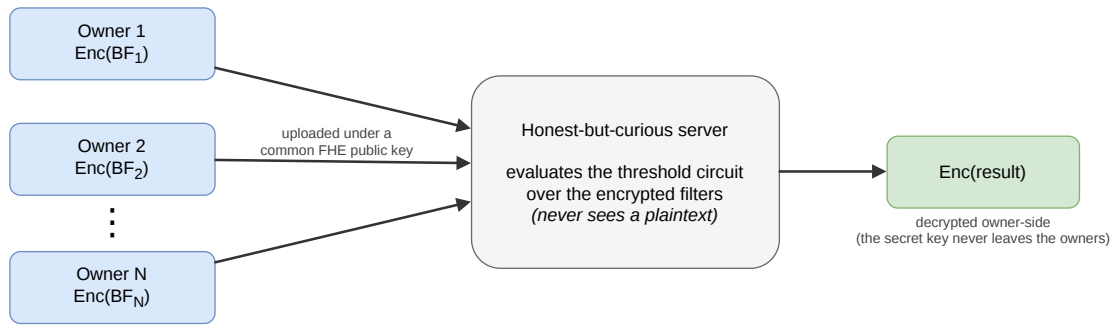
Owner 1
Enc($BF_1$)

Owner 2
Enc($BF_2$)

⋮

Owner N
Enc($BF_N$)

uploaded under a common FHE public key

Honest-but-curious server

evaluates the threshold circuit over the encrypted filters
*(never sees a plaintext)*

Enc(result)

decrypted owner-side
(the secret key never leaves the owners)